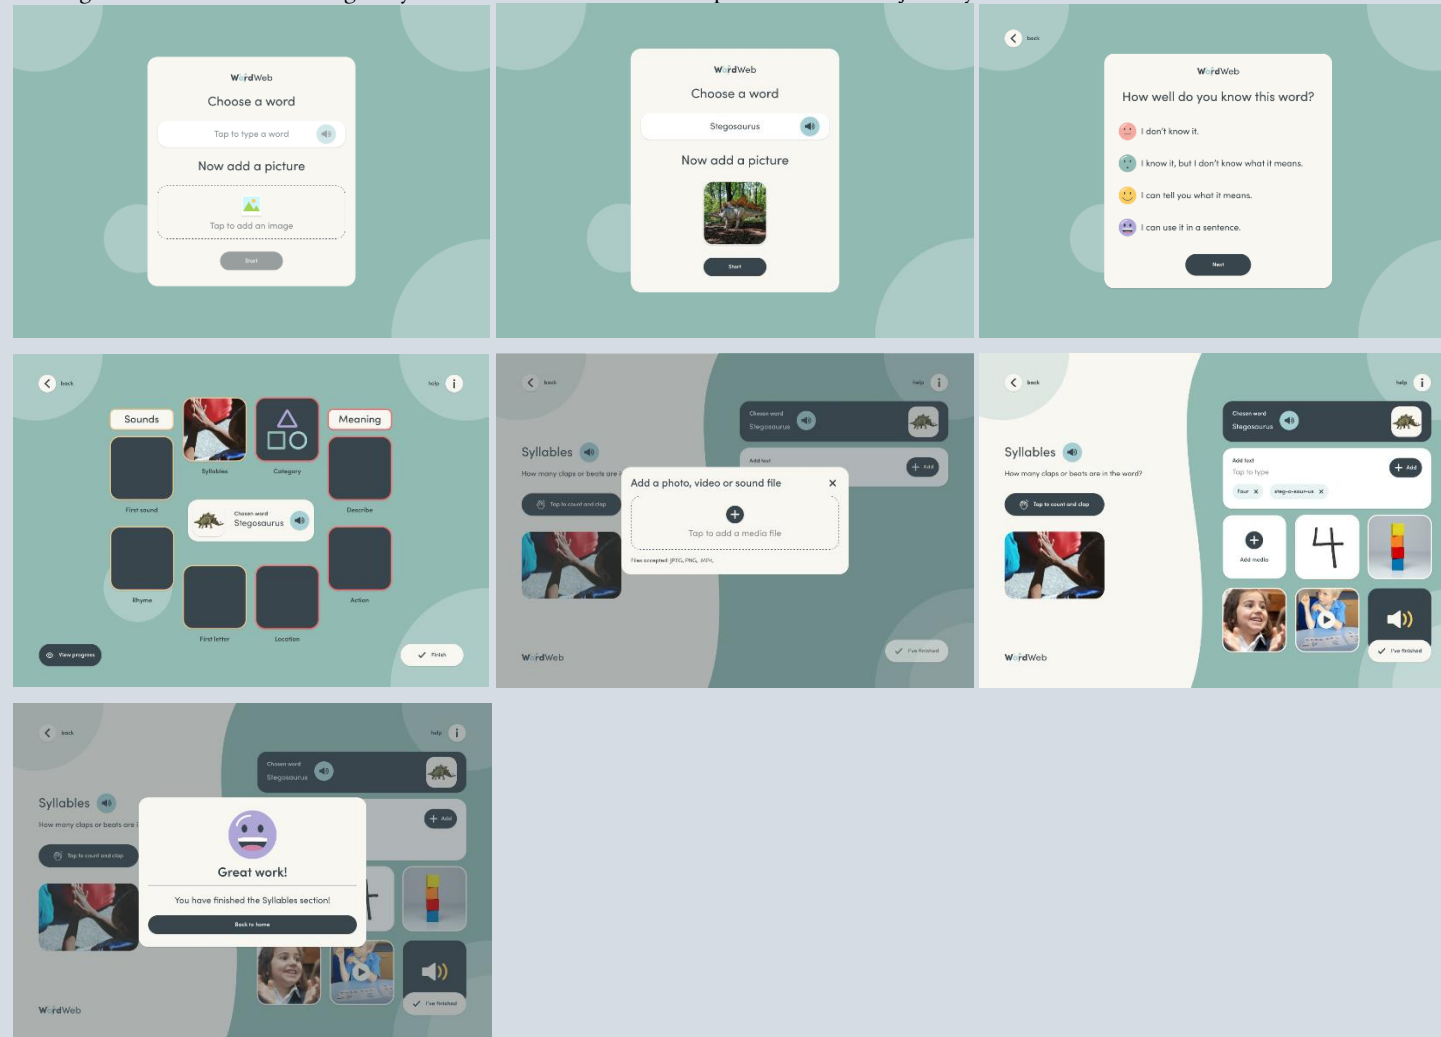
WordWeb
Choose a word
Tap to type a word
Now add a picture
Tap to add an image
Start

WordWeb
Choose a word
Stegosaurus
Now add a picture
Start

back
WordWeb
How well do you know this word?
I don't know it.
I know it, but I don't know what it means.
I can tell you what it means.
I can use it in a sentence.
Next

back
help
Sounds
Syllables
Category
Meaning
First sound
Chosen word
Stegosaurus
Describe
Rhyme
Action
First letter
Location
View progress
Finish

back
help
Syllables
How many claps or beats are
Tap to count and clap
Chosen word
Stegosaurus
Add text
Add
Add a photo, video or sound file
Tap to add a media file
Files accepted: JPEG, PNG, MP4.
WordWeb
I've finished

back
help
Syllables
How many claps or beats are in the word?
Tap to count and clap
Chosen word
Stegosaurus
Add text
Tap to type
Add
Four
steg-o-saur-us
Add media
4
I've finished
WordWeb

back
help
Syllables
How many claps or beats are i
Tap to count and clap
Chosen word
Stegosaurus
Add
Great work!
You have finished the Syllables section!
Back to home
I've finished
WordWeb